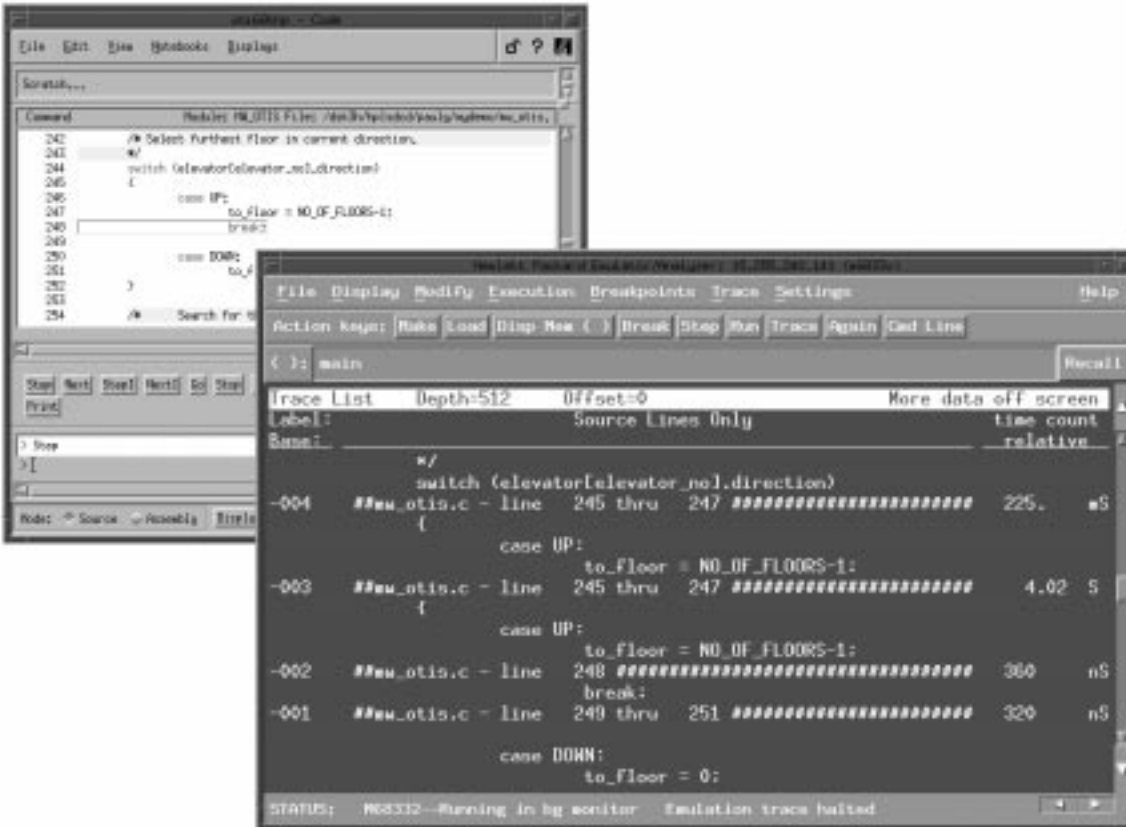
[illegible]

File Edit View Notebooks Displays

Scratch...

Command Module: MW_OTIS File: /dev3/v/hpl/sdcd/pauly/mydemo/mw_otis.

242 /* Select furthest floor in current direction.
243 */
244 switch (elevator[elevator_no].direction)
245 {
246 case UP:
247 to_floor = NO_OF_FLOORS-1;
248 break;
249
250 case DOWN:
251 to_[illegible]
252 }
253
254 /* Search for t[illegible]

Step Next Step() Next() Go Stop
Print

> Step
>[

Mode: Source Assembly Displa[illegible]

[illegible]

File Display Modify Execution Breakpoints Trace Settings Help

Action keys: Make Load Disp Mem ( ) Break Step Run Trace Again Cmd Line

( ): main Recall

Trace List Depth:512 Offset:0 More data off screen
Label: Source Lines Only time count
Base: relative
*/
switch (elevator[elevator_no].direction)
-004 ##mw_otis.c - line 245 thru 247 ######################## 225. mS
{
case UP:
to_floor = NO_OF_FLOORS-1;
-003 ##mw_otis.c - line 245 thru 247 ######################## 4.02 S
{
case UP:
to_floor = NO_OF_FLOORS-1;
-002 ##mw_otis.c - line 248 ################################# 360 nS
break;
-001 ##mw_otis.c - line 249 thru 251 ######################## 320 nS

case DOWN:
to_floor = 0;

STATUS: M68332--Running in bg monitor Emulation trace halted